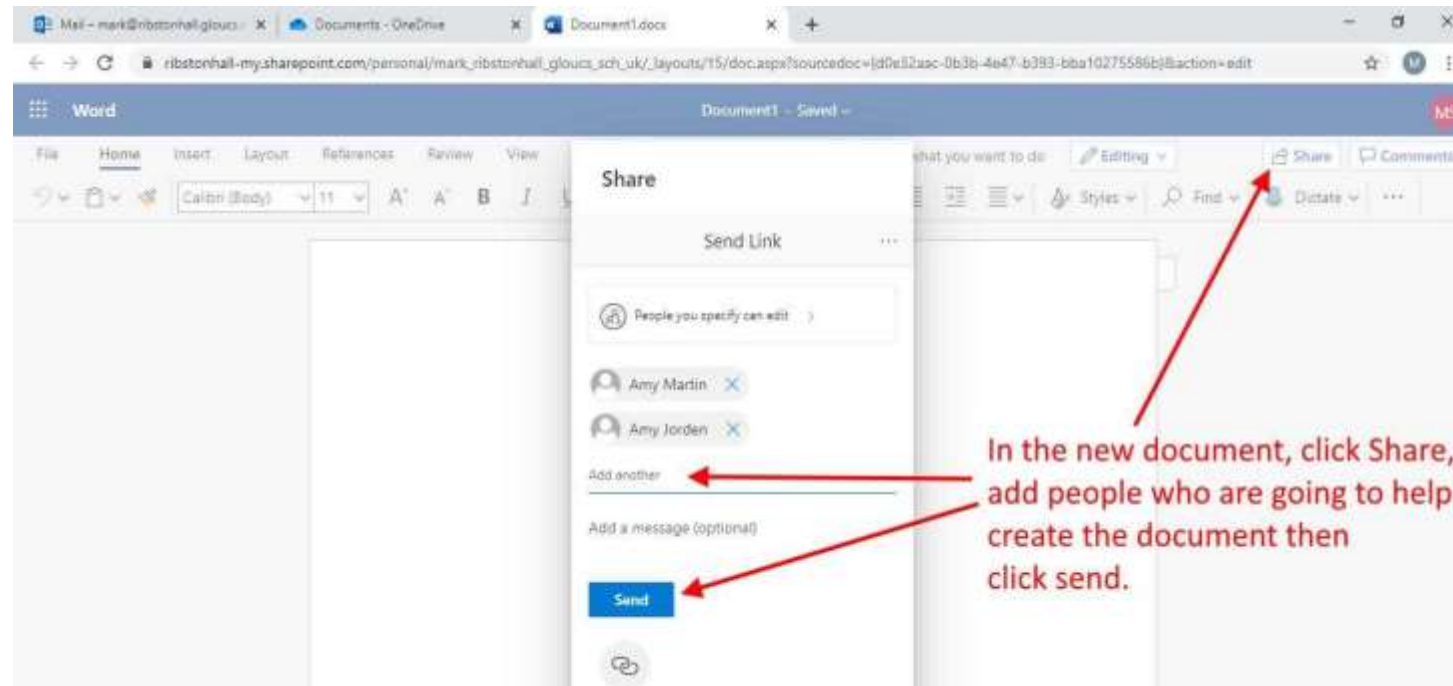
Mail – mark@ribstonhall.glouc... ×
Documents - OneDrive ×
Document1.docx ×
+

ribstonhall-my.sharepoint.com/personal/mark_ribstonhall_gloucs_sch_uk/_layouts/15/doc.aspx?sourcedoc={d0e32aac-0b3b-4e47-b393-bba10275586b}&action=edit

Word
Document1 - Saved
MS

File Home Insert Layout References Review View
hat you want to do
Editing
Share
Comments

Calibri (Body) 11 A A B I
Styles Find Dictate ···

Share

Send Link ···

People you specify can edit >

Amy Martin ×
Amy Jorden ×

Add another

Add a message (optional)

Send

In the new document, click Share, add people who are going to help create the document then click send.